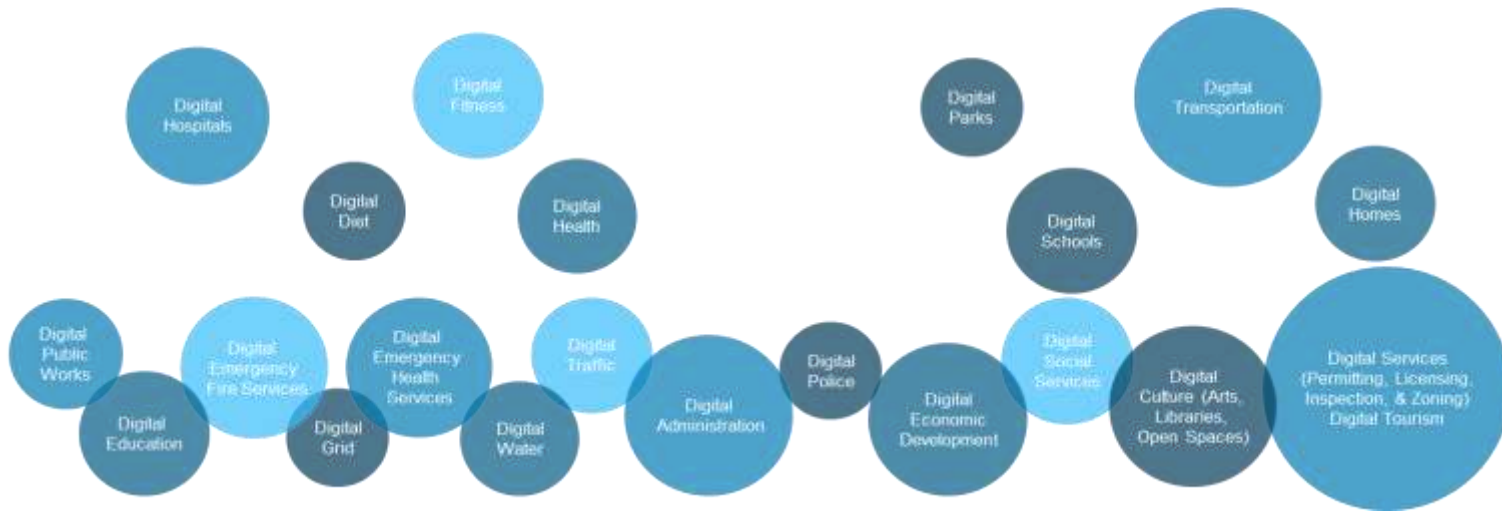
Digital Hospitals

Digital Fitness

Digital Parks

Digital Transportation

Digital Diet

Digital Health

Digital Schools

Digital Homes

Digital Public Works

Digital Emergency Fire Services

Digital Emergency Health Services

Digital Traffic

Digital Police

Digital Social Services

Digital Culture (Arts, Libraries, Open Spaces)

Digital Services (Permitting, Licensing, Inspection, & Zoning) Digital Tourism

Digital Education

Digital Grid

Digital Water

Digital Administration

Digital Economic Development